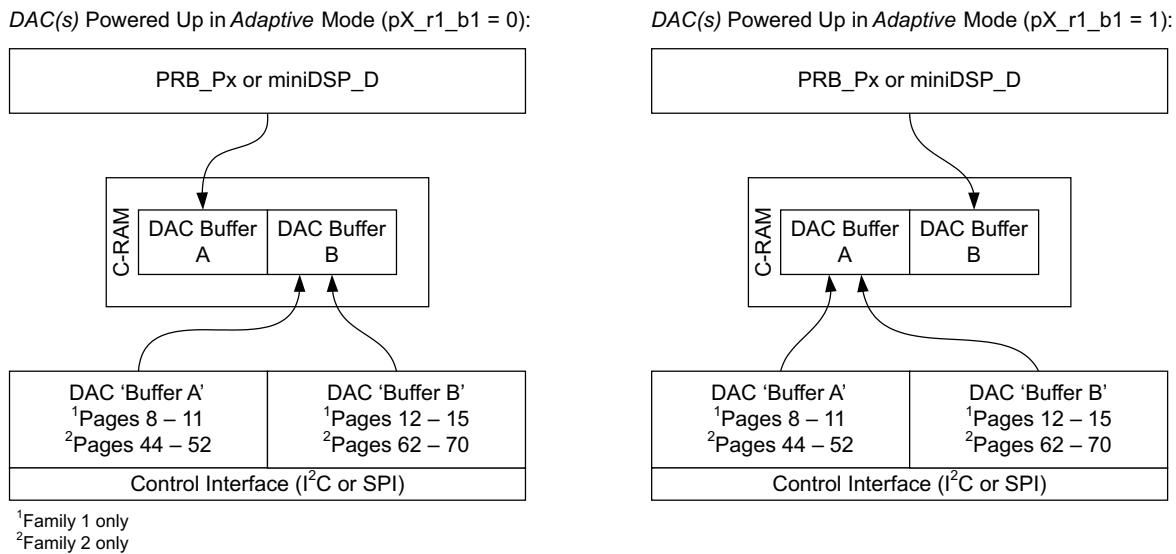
DAC(s) Powered Up in Adaptive Mode (pX_r1_b1 = 0):

PRB_Px or miniDSP_D

C-RAM

DAC Buffer A

DAC Buffer B

DAC 'Buffer A'
$^1$Pages 8 – 11
$^2$Pages 44 – 52

DAC 'Buffer B'
$^1$Pages 12 – 15
$^2$Pages 62 – 70

Control Interface ($I^2C$ or SPI)

$^1$Family 1 only
$^2$Family 2 only

DAC(s) Powered Up in Adaptive Mode (pX_r1_b1 = 1):

PRB_Px or miniDSP_D

C-RAM

DAC Buffer A

DAC Buffer B

DAC 'Buffer A'
$^1$Pages 8 – 11
$^2$Pages 44 – 52

DAC 'Buffer B'
$^1$Pages 12 – 15
$^2$Pages 62 – 70

Control Interface ($I^2C$ or SPI)